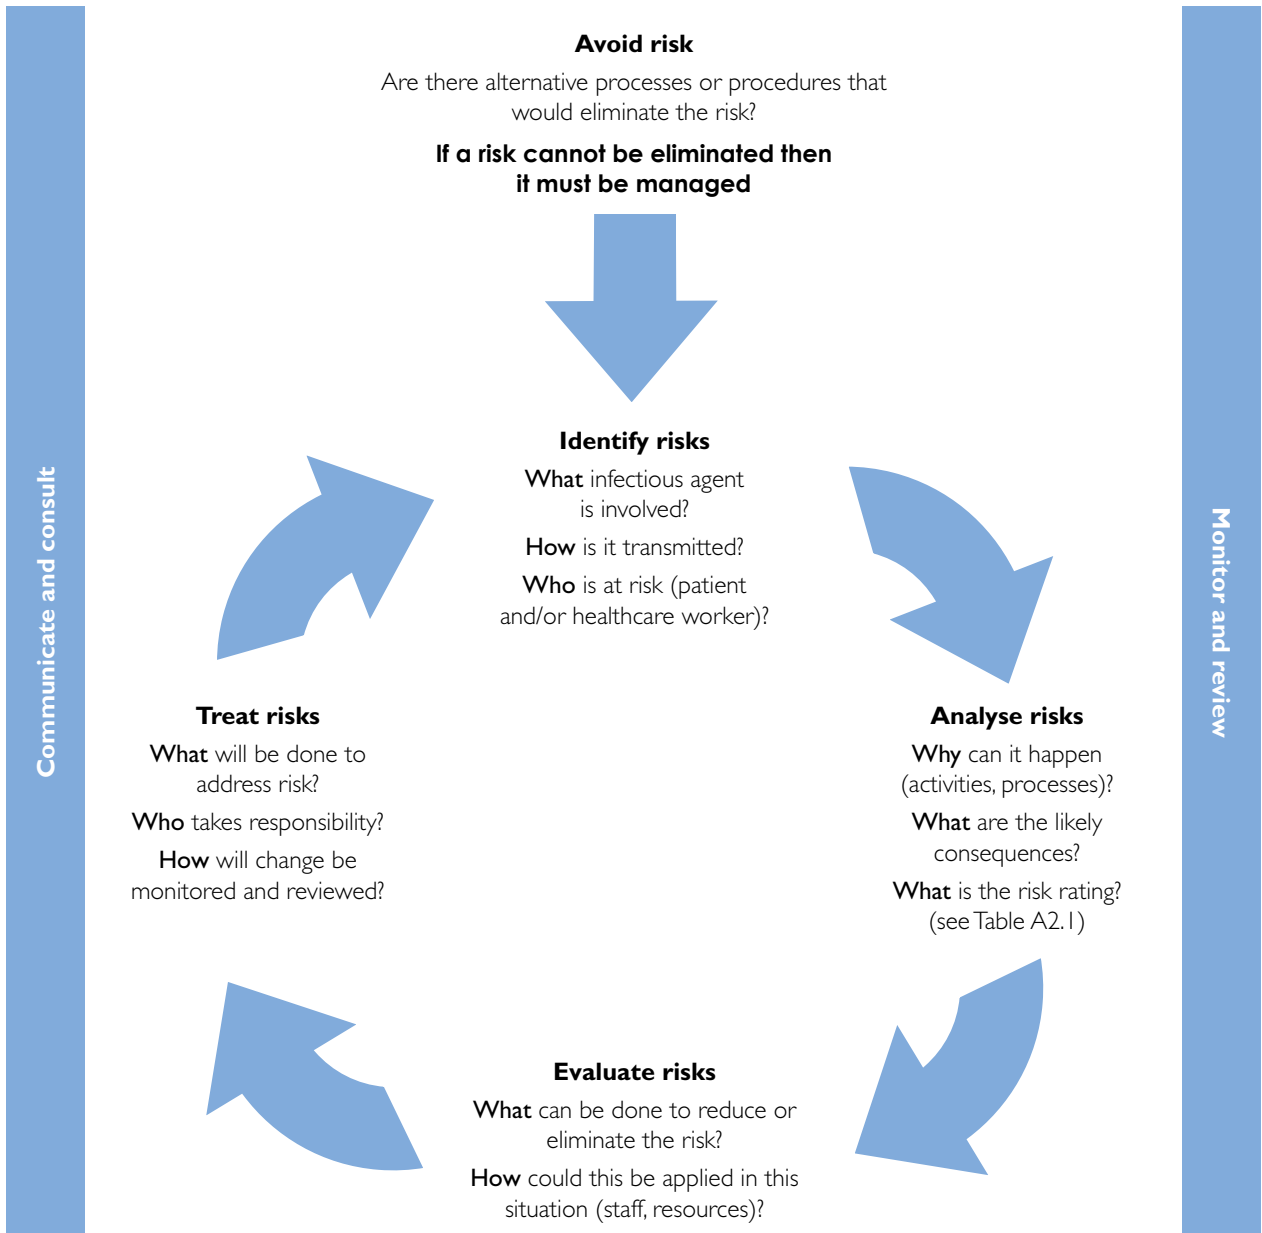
Communicate and consult

Avoid risk

Are there alternative processes or procedures that would eliminate the risk?

If a risk cannot be eliminated then it must be managed

Identify risks

What infectious agent is involved?

How is it transmitted?

Who is at risk (patient and/or healthcare worker)?

Treat risks

What will be done to address risk?

Who takes responsibility?

How will change be monitored and reviewed?

Analyse risks

Why can it happen (activities, processes)?

What are the likely consequences?

What is the risk rating? (see Table A2.1)

Evaluate risks

What can be done to reduce or eliminate the risk?

How could this be applied in this situation (staff, resources)?

Monitor and review